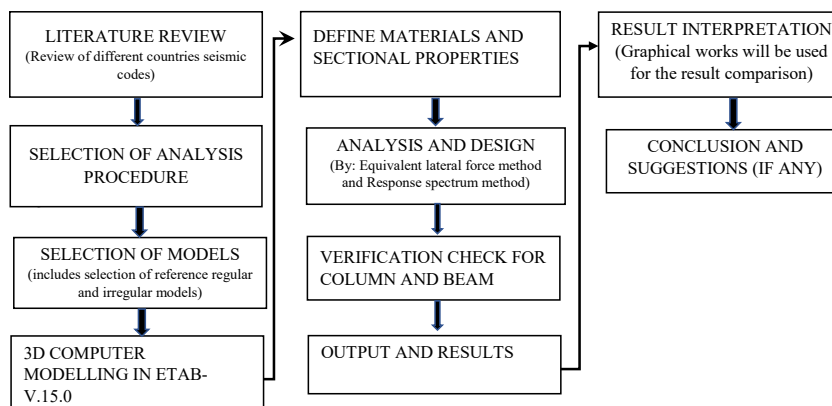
LITERATURE REVIEW
(Review of different countries seismic codes)

SELECTION OF ANALYSIS PROCEDURE

SELECTION OF MODELS
(includes selection of reference regular and irregular models)

3D COMPUTER MODELLING IN ETAB-V.15.0

DEFINE MATERIALS AND SECTIONAL PROPERTIES

ANALYSIS AND DESIGN
(By: Equivalent lateral force method and Response spectrum method)

VERIFICATION CHECK FOR COLUMN AND BEAM

OUTPUT AND RESULTS

RESULT INTERPRETATION
(Graphical works will be used for the result comparison)

CONCLUSION AND SUGGESTIONS (IF ANY)